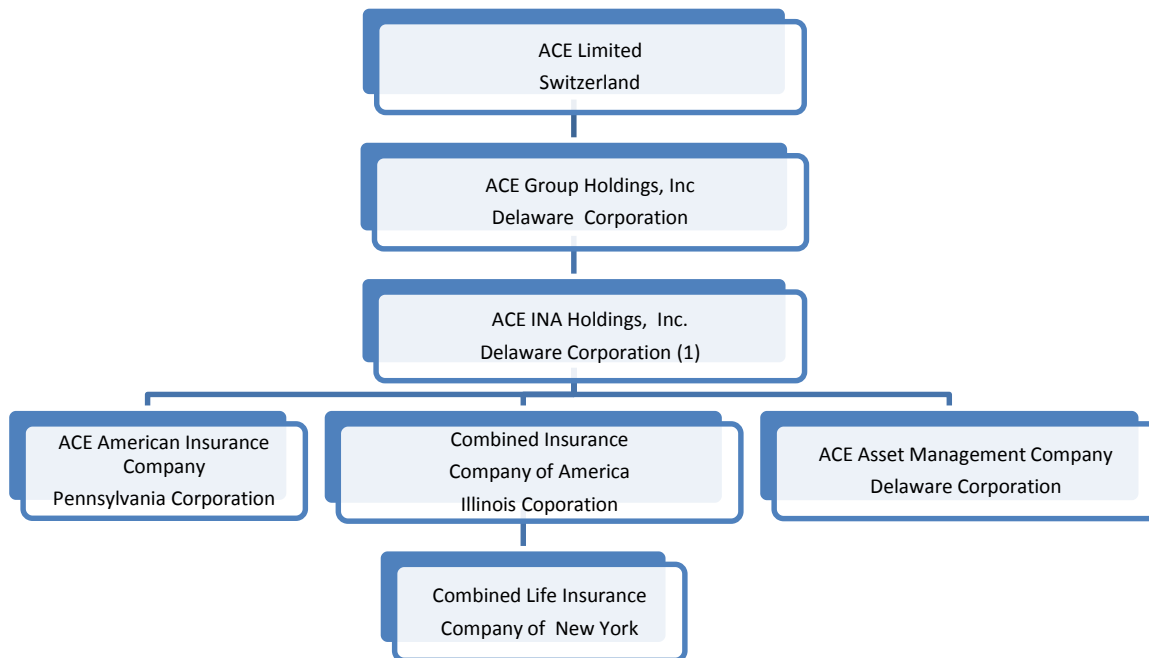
ACE Limited
Switzerland

ACE Group Holdings, Inc
Delaware Corporation

ACE INA Holdings, Inc.
Delaware Corporation (1)

ACE American Insurance Company
Pennsylvania Corporation

Combined Insurance Company of America
Illinois Coporation

ACE Asset Management Company
Delaware Corporation

Combined Life Insurance Company of New York